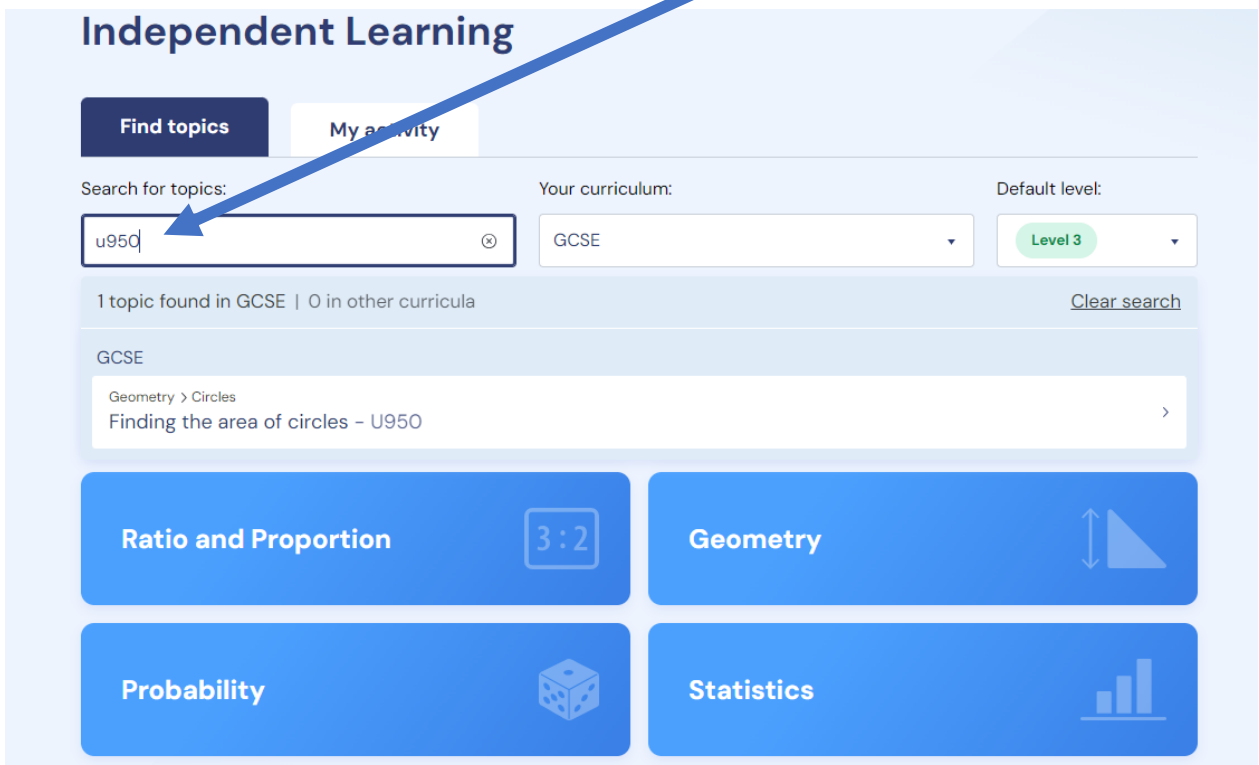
Independent Learning

Find topics

My activity

Search for topics:

u950

Your curriculum:

GCSE

Default level:

Level 3

1 topic found in GCSE | 0 in other curricula

Clear search

GCSE

Geometry > Circles

Finding the area of circles - U950

Ratio and Proportion

3 : 2

Geometry

Probability

Statistics